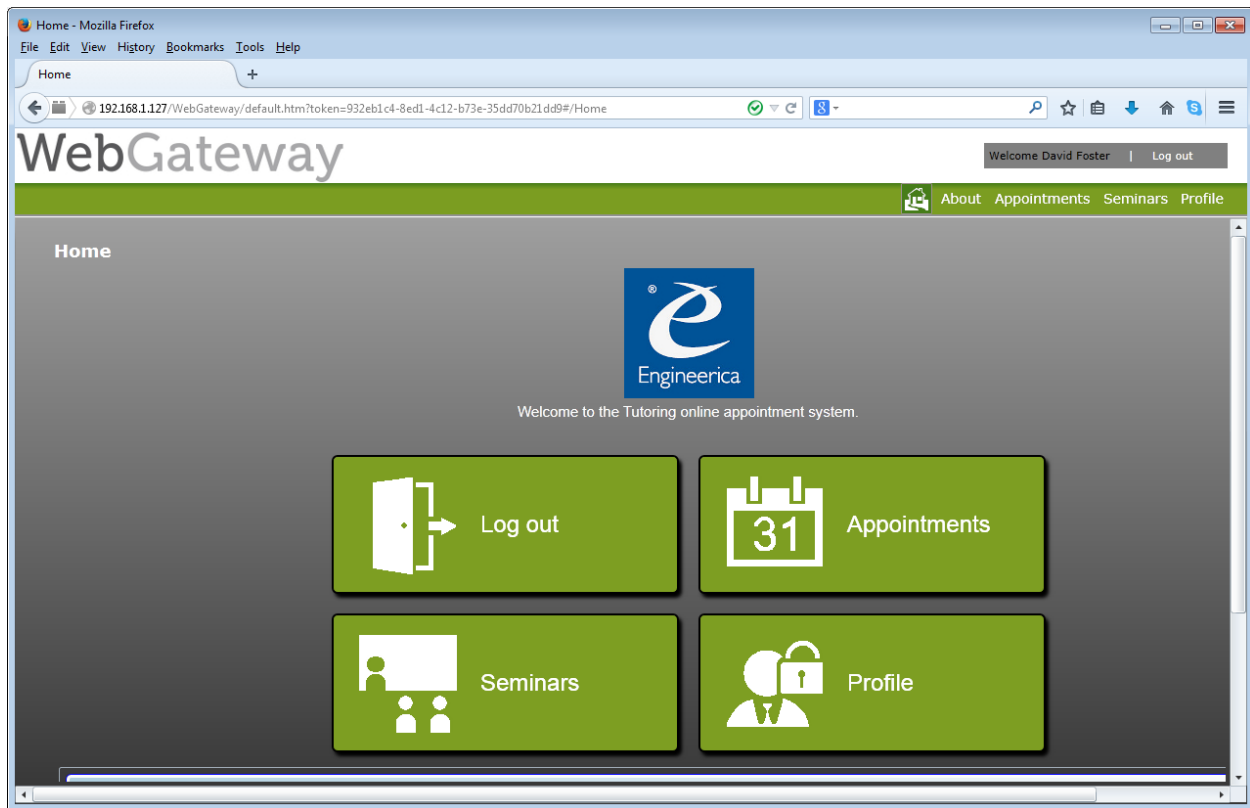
Home - Mozilla Firefox

File Edit View History Bookmarks Tools Help

Home

192.168.1.127/WebGateway/default.htm?token=932eb1c4-8ed1-4c12-b73e-35dd70b21dd9#/Home

WebGateway

Welcome David Foster | Log out

About Appointments Seminars Profile

Home

®

Engineerica

Welcome to the Tutoring online appointment system.

Log out

31

Appointments

Seminars

Profile